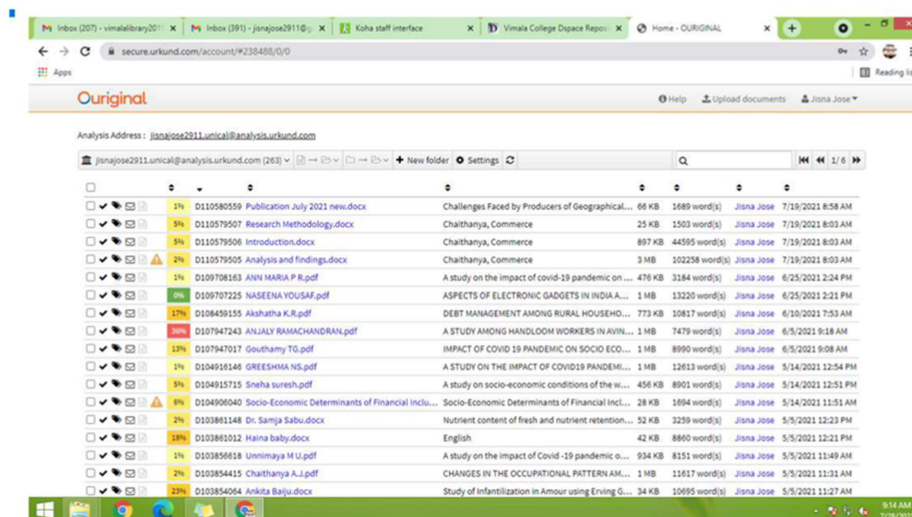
M Inbox (207) - vimalalibrary201 ×
M Inbox (391) - jisnajose2911@g ×
Koha staff interface ×
Vimala College Dspace Repos ×
Home - OURIGINAL ×

secure.urkund.com/account/#238488/0/0

Apps

Reading li

Ouriginal

Help
Upload documents
Jisna Jose

Analysis Address : jisnajose2911.unical@analysis.urkund.com

jisnajose2911.unical@analysis.urkund.com (263)
New folder
Settings

1/6

| | | | | | | | |
|---|---|---|---|---|---|---|---|
| 1% | D110580559 | Publication July 2021 new.docx | Challenges Faced by Producers of Geographical... | 66 KB | 1689 word(s) | Jisna Jose | 7/19/2021 8:58 AM |
| 5% | D110579507 | Research Methodology.docx | Chaithanya, Commerce | 25 KB | 1503 word(s) | Jisna Jose | 7/19/2021 8:03 AM |
| 5% | D110579506 | Introduction.docx | Chaithanya, Commerce | 897 KB | 44595 word(s) | Jisna Jose | 7/19/2021 8:03 AM |
| 2% | D110579505 | Analysis and findings.docx | Chaithanya, Commerce | 3 MB | 102258 word(s) | Jisna Jose | 7/19/2021 8:03 AM |
| 1% | D109708163 | ANN MARIA P R.pdf | A study on the impact of covid-19 pandemic on ... | 476 KB | 3184 word(s) | Jisna Jose | 6/25/2021 2:24 PM |
| 0% | D109707225 | NASEENA YOUSAF.pdf | ASPECTS OF ELECTRONIC GADGETS IN INDIA A... | 1 MB | 13220 word(s) | Jisna Jose | 6/25/2021 2:21 PM |
| 17% | D108459155 | Akshatha K.R.pdf | DEBT MANAGEMENT AMONG RURAL HOUSEHO... | 773 KB | 10817 word(s) | Jisna Jose | 6/10/2021 7:53 AM |
| 38% | D107947243 | ANJALY RAMACHANDRAN.pdf | A STUDY AMONG HANDLOOM WORKERS IN AVIN... | 1 MB | 7479 word(s) | Jisna Jose | 6/5/2021 9:18 AM |
| 13% | D107947017 | Gouthamy TG.pdf | IMPACT OF COVID 19 PANDEMIC ON SOCIO ECO... | 1 MB | 8990 word(s) | Jisna Jose | 6/5/2021 9:08 AM |
| 1% | D104916146 | GREESHMA NS.pdf | A STUDY ON THE IMPACT OF COVID19 PANDEMI... | 1 MB | 12613 word(s) | Jisna Jose | 5/14/2021 12:54 PM |
| 5% | D104915715 | Sneha suresh.pdf | A study on socio-economic conditions of the w... | 456 KB | 8901 word(s) | Jisna Jose | 5/14/2021 12:51 PM |
| 6% | D104906040 | Socio-Economic Determinants of Financial Inclu... | Socio-Economic Determinants of Financial Incl... | 28 KB | 1694 word(s) | Jisna Jose | 5/14/2021 11:51 AM |
| 2% | D103861148 | Dr. Samja Sabu.docx | Nutrient content of fresh and nutrient retention... | 52 KB | 3259 word(s) | Jisna Jose | 5/5/2021 12:23 PM |
| 18% | D103861012 | Haina baby.docx | English | 42 KB | 8860 word(s) | Jisna Jose | 5/5/2021 12:21 PM |
| 1% | D103856618 | Unnimaya M U.pdf | A study on the impact of Covid -19 pandemic o... | 934 KB | 8151 word(s) | Jisna Jose | 5/5/2021 11:49 AM |
| 2% | D103854415 | Chaithanya A.J.pdf | CHANGES IN THE OCCUPATIONAL PATTERN AM... | 1 MB | 11617 word(s) | Jisna Jose | 5/5/2021 11:31 AM |
| 23% | D103854064 | Ankita Baiju.docx | Study of Infantilization in Amour using Erving G... | 34 KB | 10695 word(s) | Jisna Jose | 5/5/2021 11:27 AM |

9:14 AM